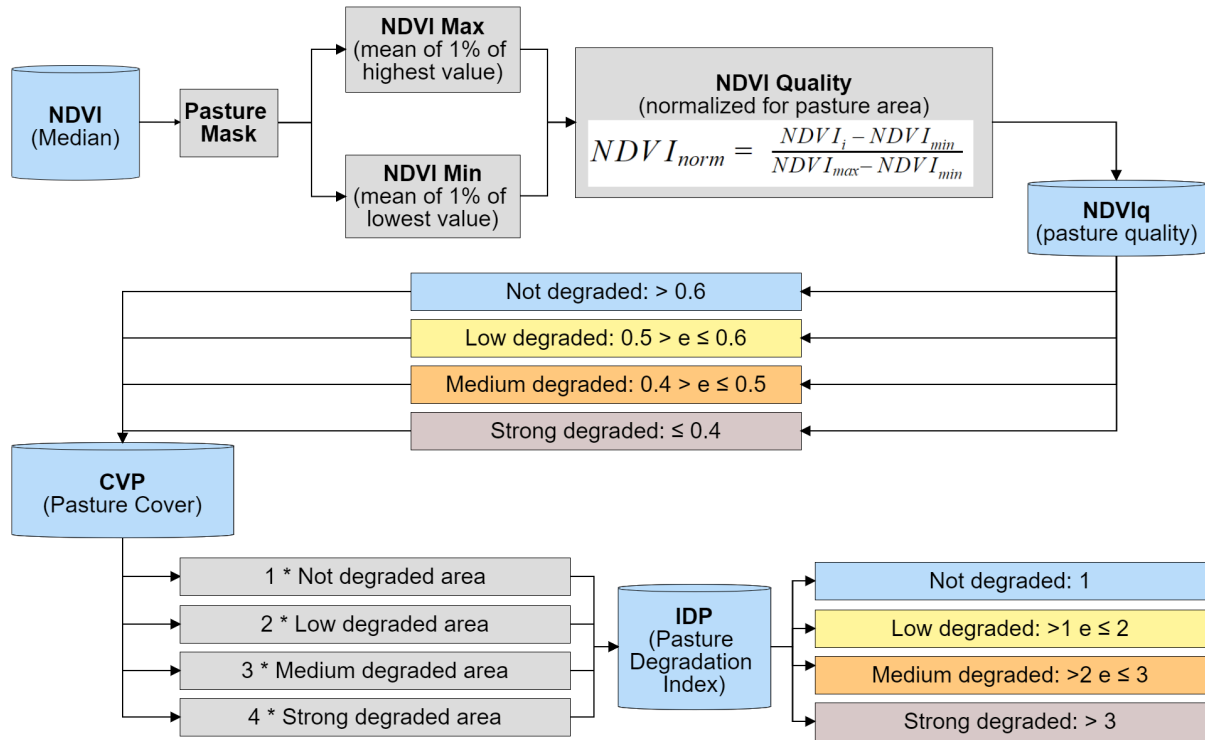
NDVI
(Median)

Pasture Mask

NDVI Max
(mean of 1% of highest value)

NDVI Min
(mean of 1% of lowest value)

NDVI Quality
(normalized for pasture area)

$NDVI_{norm} = \frac{NDVI_i - NDVI_{min}}{NDVI_{max} - NDVI_{min}}$

NDVIq
(pasture quality)

Not degraded: > 0.6

Low degraded: 0.5 > e ≤ 0.6

Medium degraded: 0.4 > e ≤ 0.5

Strong degraded: ≤ 0.4

CVP
(Pasture Cover)

1 * Not degraded area

2 * Low degraded area

3 * Medium degraded area

4 * Strong degraded area

IDP
(Pasture Degradation Index)

Not degraded: 1

Low degraded: >1 e ≤ 2

Medium degraded: >2 e ≤ 3

Strong degraded: > 3